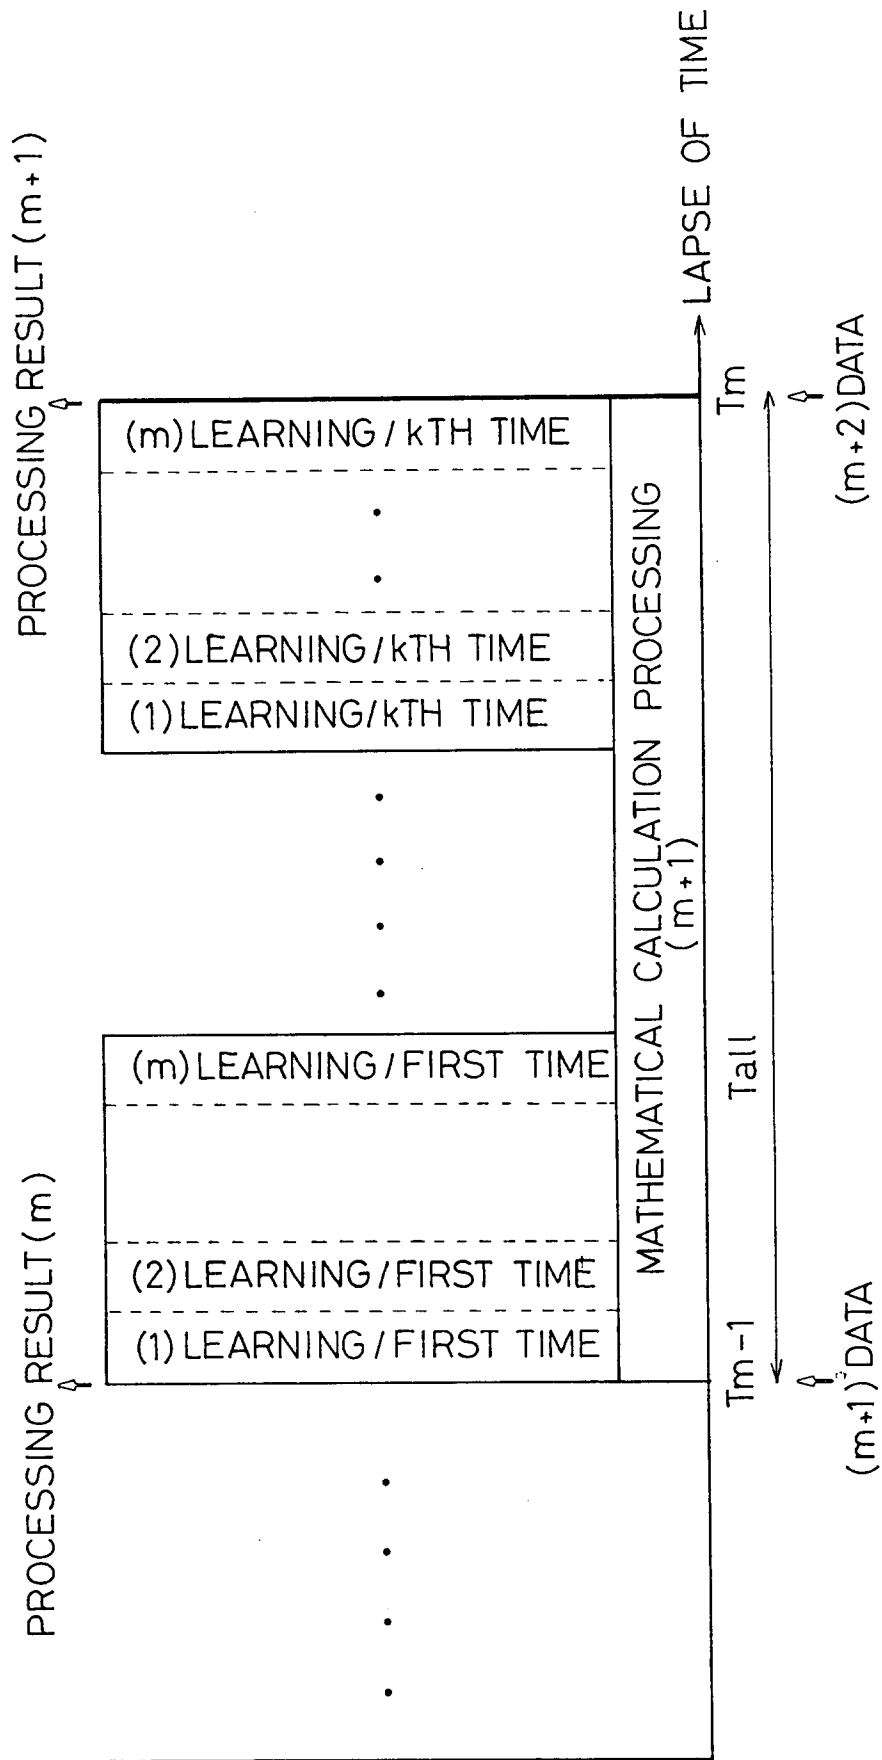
PROCESSING RESULT (m)
PROCESSING RESULT (m+1)

(1) LEARNING / FIRST TIME
(2) LEARNING / FIRST TIME
(m) LEARNING / FIRST TIME

(1) LEARNING / kTH TIME
(2) LEARNING / kTH TIME
(m) LEARNING / kTH TIME

MATHEMATICAL CALCULATION PROCESSING (m+1)

LAPSE OF TIME

Tm-1
Tall
Tm

(m+1) DATA
(m+2) DATA